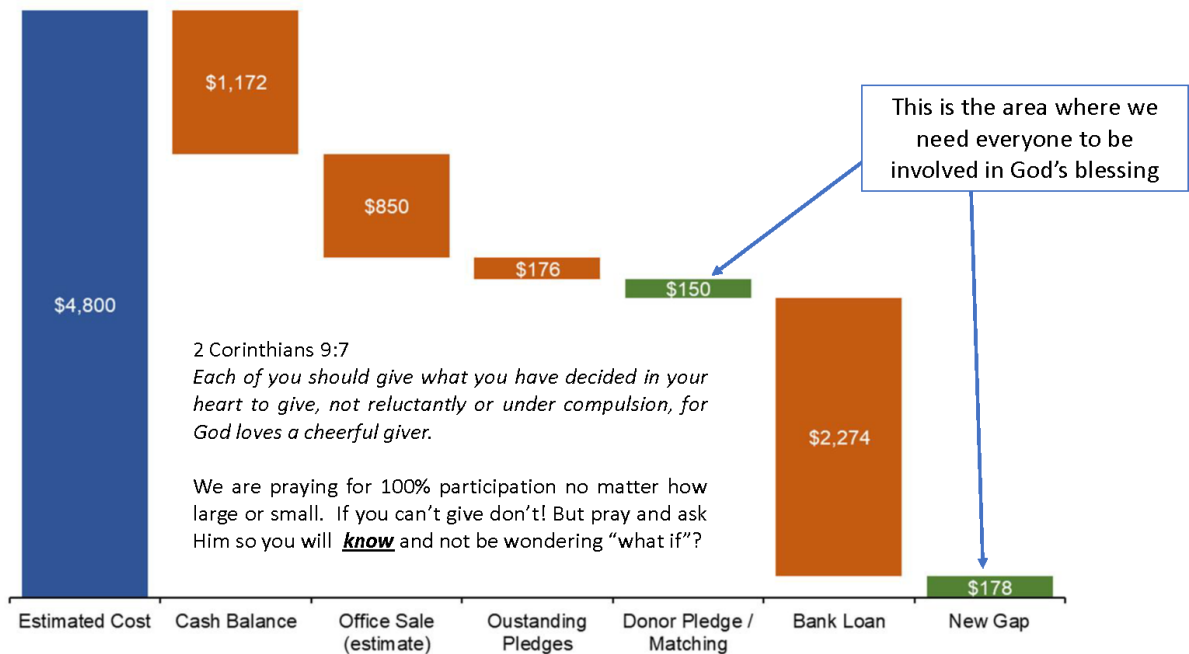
$4,800

$1,172

$850

$176

$150

$2,274

$178

This is the area where we need everyone to be involved in God's blessing

2 Corinthians 9:7
*Each of you should give what you have decided in your heart to give, not reluctantly or under compulsion, for God loves a cheerful giver.*

We are praying for 100% participation no matter how large or small. If you can't give don't! But pray and ask Him so you will ***know*** and not be wondering "what if"?

Estimated Cost | Cash Balance | Office Sale (estimate) | Oustanding Pledges | Donor Pledge / Matching | Bank Loan | New Gap